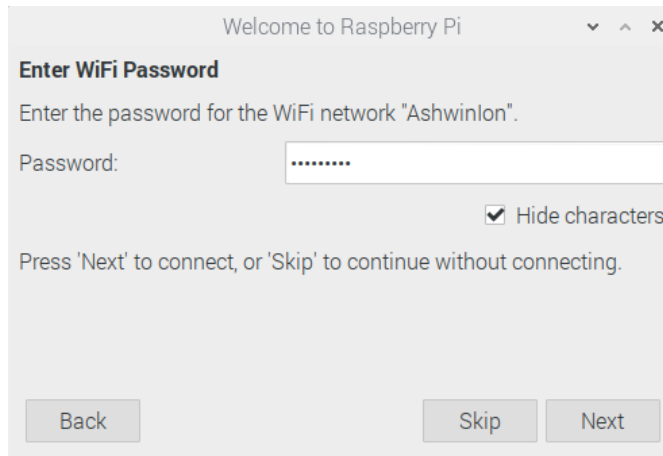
Welcome to Raspberry Pi

Enter WiFi Password

Enter the password for the WiFi network "AshwinIon".

Password: ••••••••••

Hide characters

Press 'Next' to connect, or 'Skip' to continue without connecting.

Back

Skip

Next